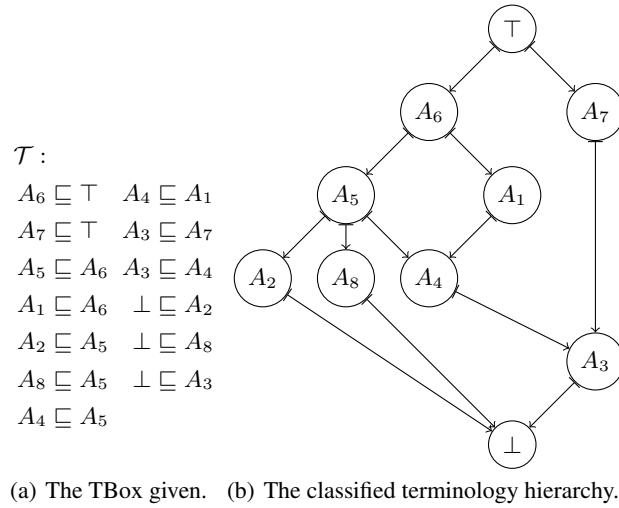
$\mathcal{T}$ :

| | |
|---|---|
| $A_6 \sqsubseteq \top$ | $A_4 \sqsubseteq A_1$ |
| $A_7 \sqsubseteq \top$ | $A_3 \sqsubseteq A_7$ |
| $A_5 \sqsubseteq A_6$ | $A_3 \sqsubseteq A_4$ |
| $A_1 \sqsubseteq A_6$ | $\bot \sqsubseteq A_2$ |
| $A_2 \sqsubseteq A_5$ | $\bot \sqsubseteq A_8$ |
| $A_8 \sqsubseteq A_5$ | $\bot \sqsubseteq A_3$ |
| $A_4 \sqsubseteq A_5$ | |

$\top$

$A_6$ $A_7$

$A_5$ $A_1$

$A_2$ $A_8$ $A_4$

$A_3$

$\bot$

(a) The TBox given. (b) The classified terminology hierarchy.